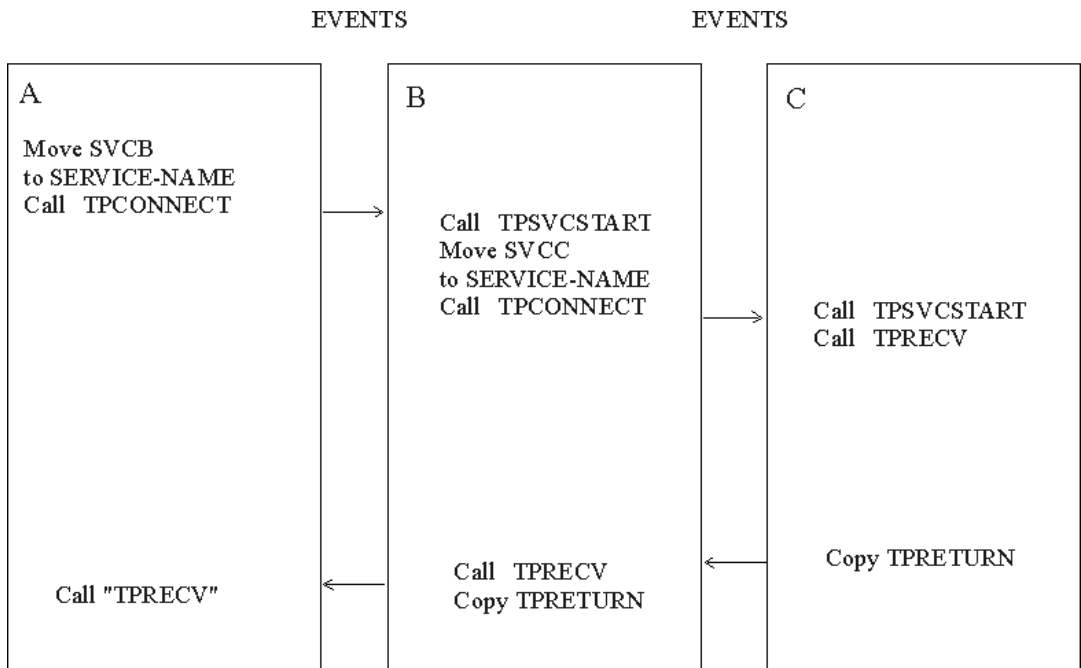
EVENTS

EVENTS

A

Move SVCB
to SERVICE-NAME
Call TPCONNECT

Call "TPRECV"

B

Call TPSVCSTART
Move SVCC
to SERVICE-NAME
Call TPCONNECT

Call TPRECV
Copy TPRETURN

C

Call TPSVCSTART
Call TPRECV

Copy TPRETURN